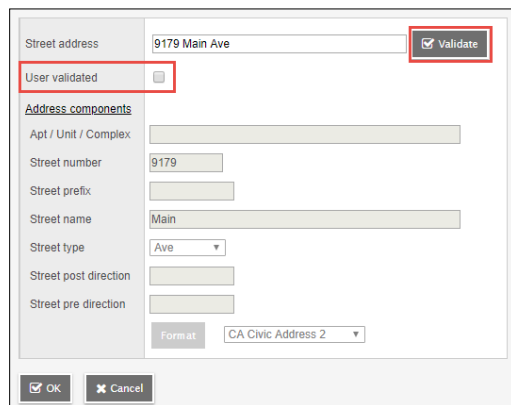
Street address
9179 Main Ave
Validate
User validated
Address components
Apt / Unit / Complex
Street number
9179
Street prefix
Street name
Main
Street type
Ave
Street post direction
Street pre direction
Format
CA Civic Address 2
OK
Cancel